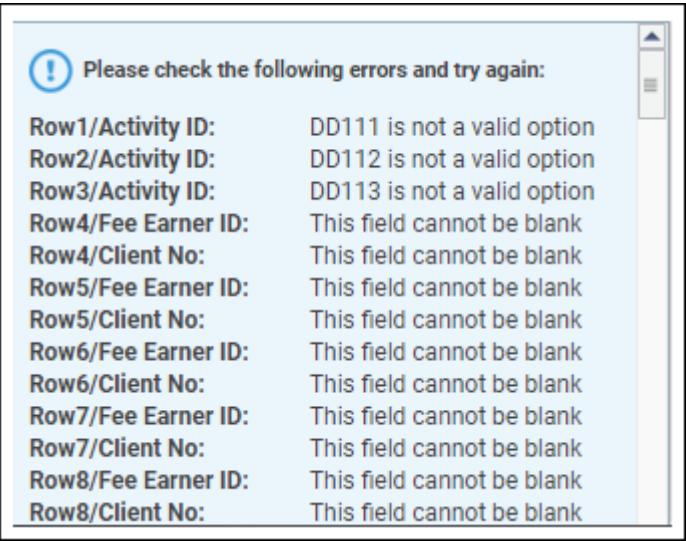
Please check the following errors and try again:

| | |
|---|---|
| Row1/Activity ID: | DD111 is not a valid option |
| Row2/Activity ID: | DD112 is not a valid option |
| Row3/Activity ID: | DD113 is not a valid option |
| Row4/Fee Earner ID: | This field cannot be blank |
| Row4/Client No: | This field cannot be blank |
| Row5/Fee Earner ID: | This field cannot be blank |
| Row5/Client No: | This field cannot be blank |
| Row6/Fee Earner ID: | This field cannot be blank |
| Row6/Client No: | This field cannot be blank |
| Row7/Fee Earner ID: | This field cannot be blank |
| Row7/Client No: | This field cannot be blank |
| Row8/Fee Earner ID: | This field cannot be blank |
| Row8/Client No: | This field cannot be blank |